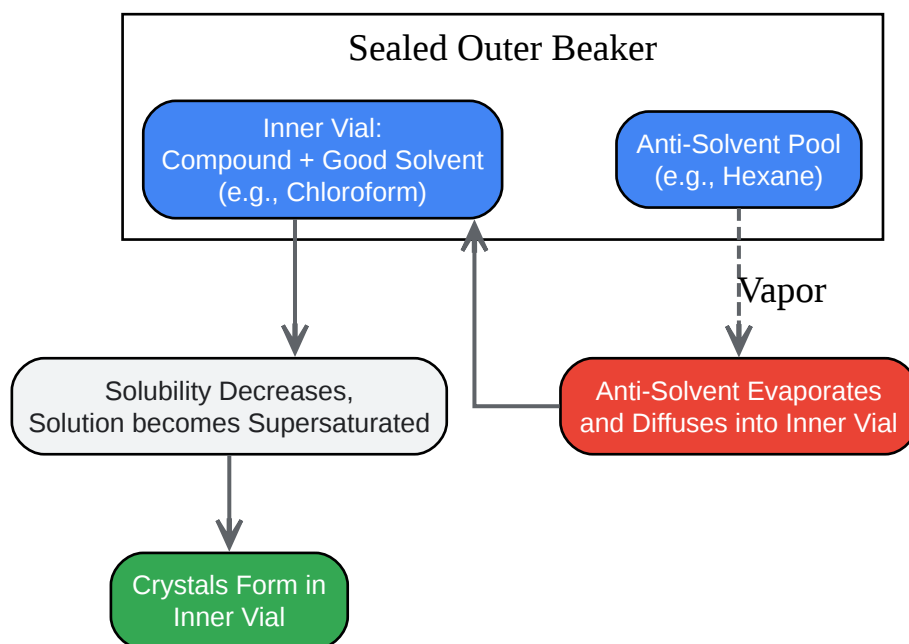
Sealed Outer Beaker

Inner Vial:
Compound + Good Solvent
(e.g., Chloroform)

Anti-Solvent Pool
(e.g., Hexane)

Vapor

Solubility Decreases,
Solution becomes Supersaturated

Anti-Solvent Evaporates
and Diffuses into Inner Vial

Crystals Form in
Inner Vial